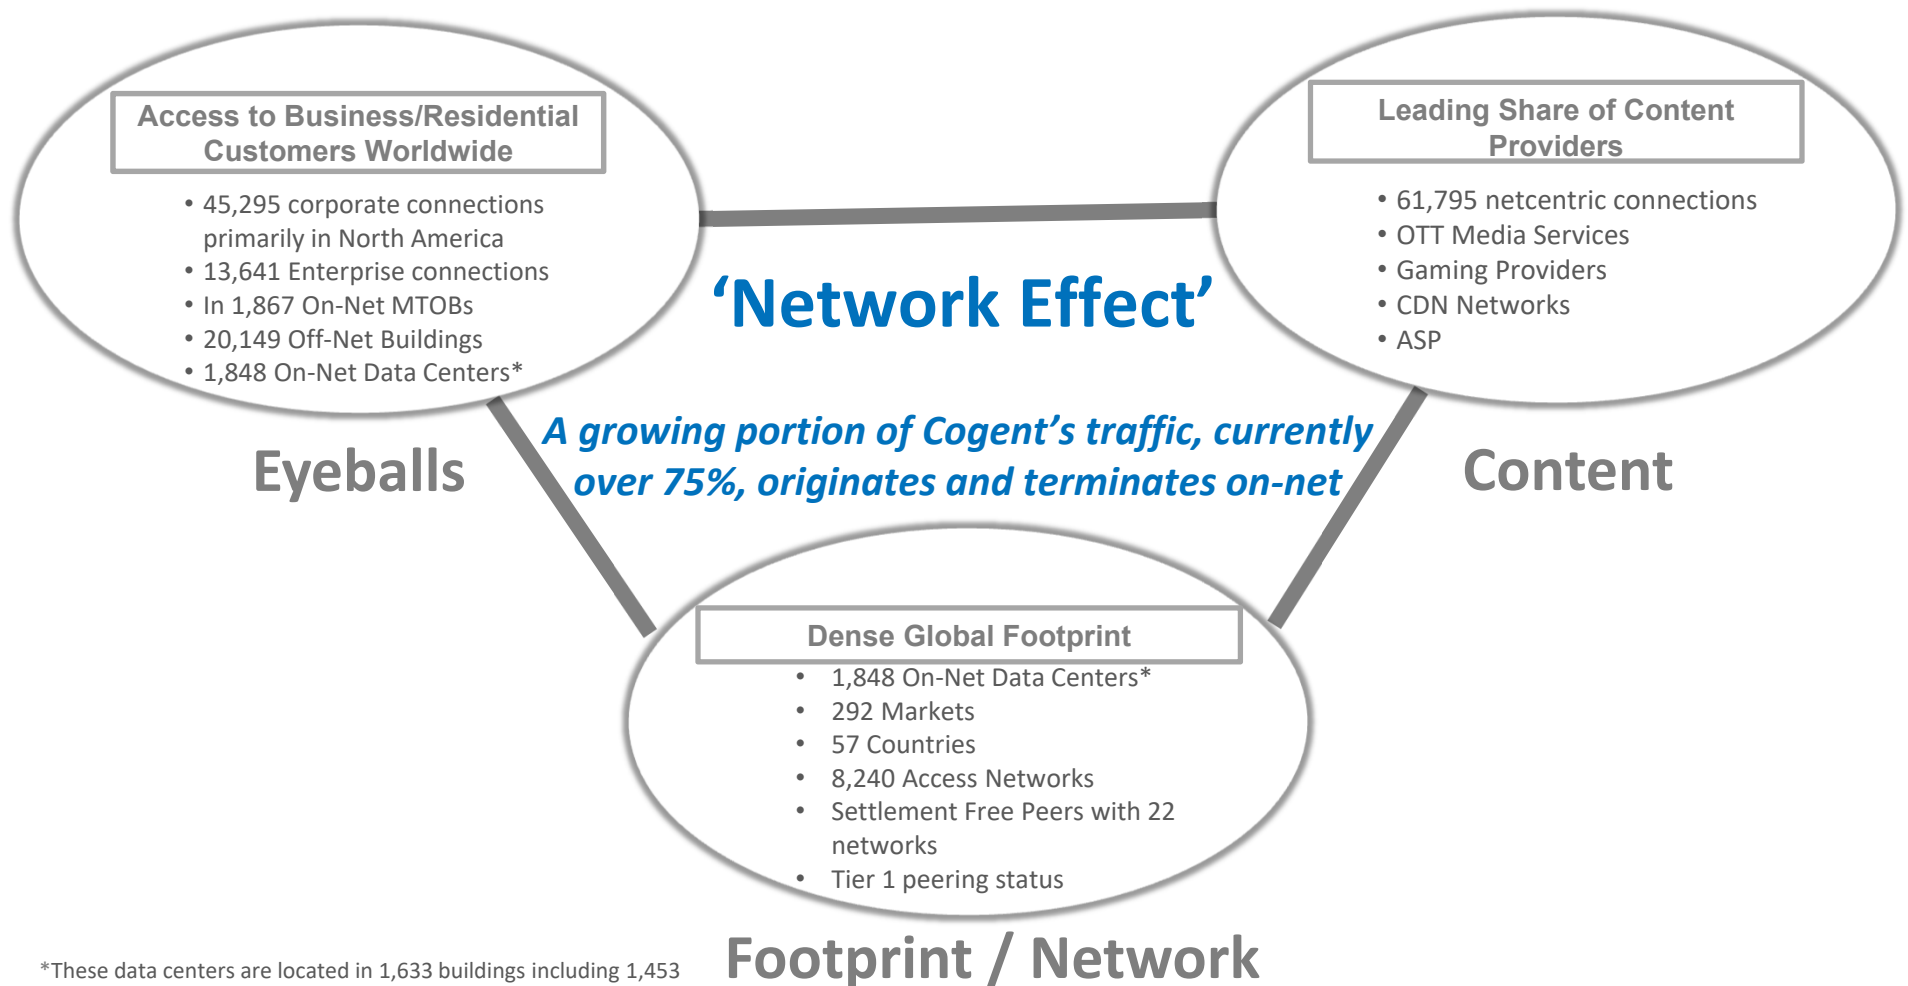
Access to Business/Residential Customers Worldwide

• 45,295 corporate connections primarily in North America
• 13,641 Enterprise connections
• In 1,867 On-Net MTOBs
• 20,149 Off-Net Buildings
• 1,848 On-Net Data Centers*

Eyeballs

Leading Share of Content Providers

• 61,795 netcentric connections
• OTT Media Services
• Gaming Providers
• CDN Networks
• ASP

Content

'Network Effect'

A growing portion of Cogent's traffic, currently over 75%, originates and terminates on-net

Dense Global Footprint

• 1,848 On-Net Data Centers*
• 292 Markets
• 57 Countries
• 8,240 Access Networks
• Settlement Free Peers with 22 networks
• Tier 1 peering status

Footprint / Network

*These data centers are located in 1,633 buildings including 1,453